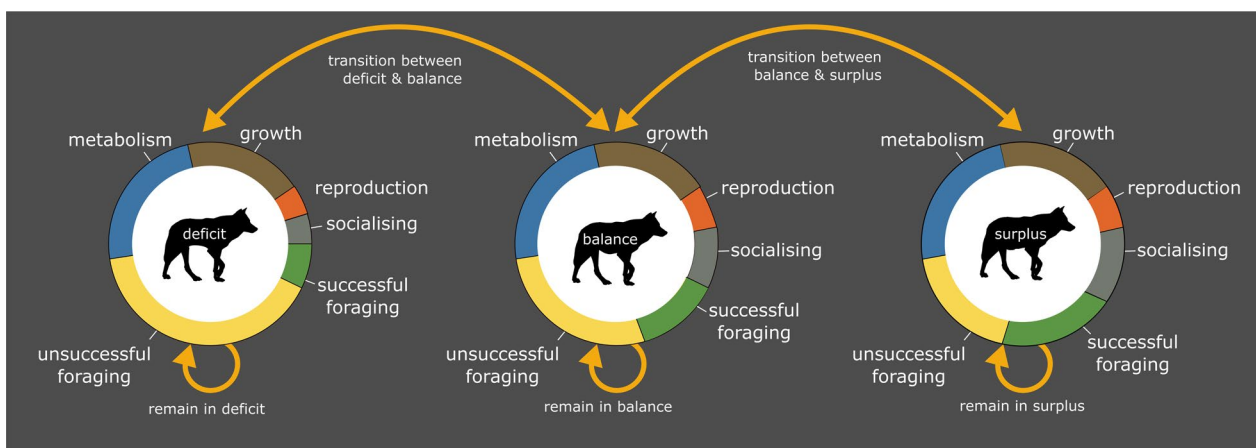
transition between deficit & balance

transition between balance & surplus

metabolism

growth

reproduction

socialising

deficit

successful foraging

unsuccessful foraging

remain in deficit

metabolism

growth

reproduction

balance

socialising

successful foraging

unsuccessful foraging

remain in balance

metabolism

growth

reproduction

surplus

socialising

successful foraging

unsuccessful foraging

remain in surplus